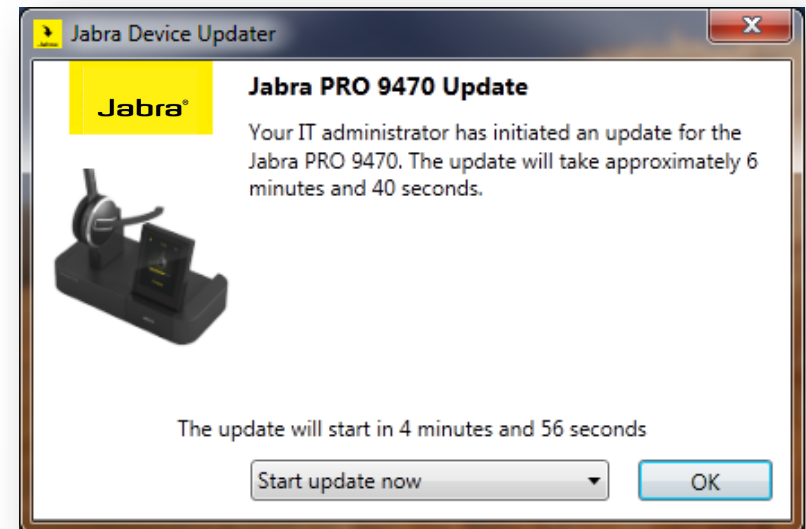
Jabra Device Updater

Jabra®

Jabra PRO 9470 Update

Your IT administrator has initiated an update for the Jabra PRO 9470. The update will take approximately 6 minutes and 40 seconds.

The update will start in 4 minutes and 56 seconds

Start update now

OK